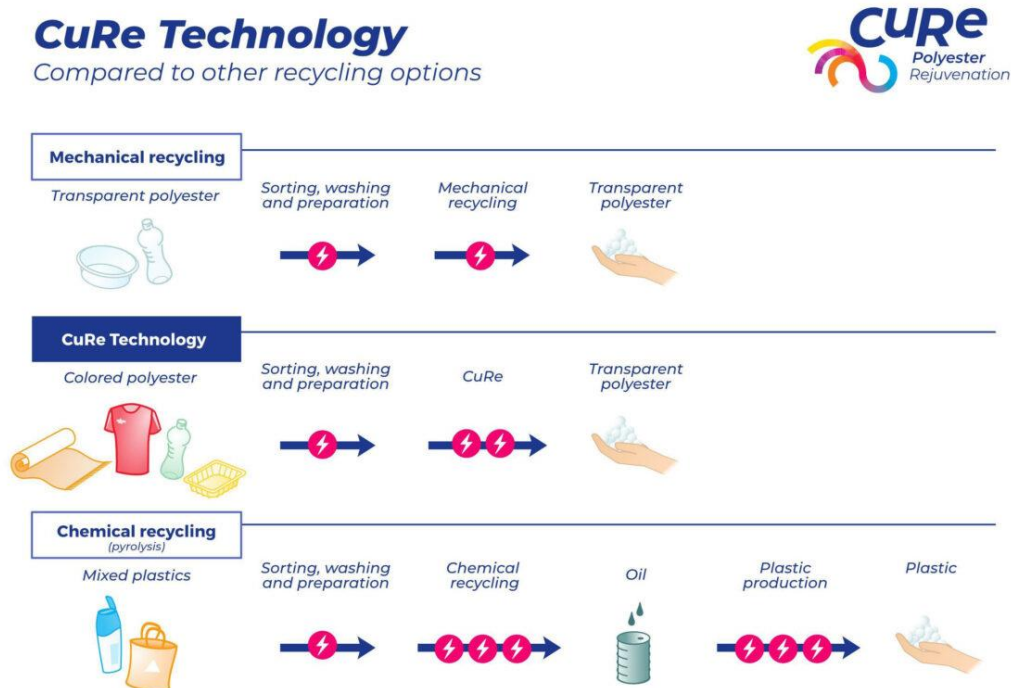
CuRe Technology
Compared to other recycling options

CuRe
Polyester
Rejuvenation

Mechanical recycling
Transparent polyester
Sorting, washing and preparation
Mechanical recycling
Transparent polyester

CuRe Technology
Colored polyester
Sorting, washing and preparation
CuRe
Transparent polyester

Chemical recycling
(pyrolysis)
Mixed plastics
Sorting, washing and preparation
Chemical recycling
Oil
Plastic production
Plastic